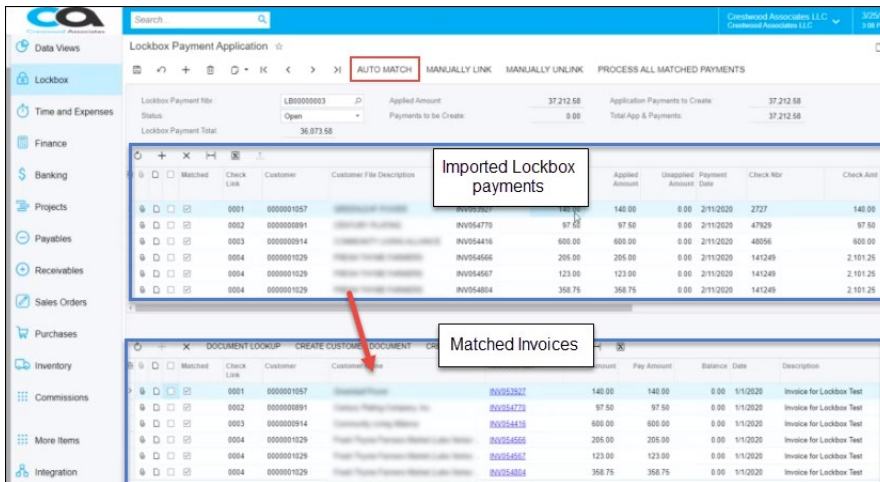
CA
Crestwood Associates

Search

Crestwood Associates LLC
Crestwood Associates LLC

3/25/
3:08 P

Data Views
Lockbox
Time and Expenses
Finance
Banking
Projects
Payables
Receivables
Sales Orders
Purchases
Inventory
Commissions
More Items
Integration

Lockbox Payment Application ☆

AUTO MATCH MANUALLY LINK MANUALLY UNLINK PROCESS ALL MATCHED PAYMENTS

Lockbox Payment Nbr: LB00000003
Status: Open
Lockbox Payment Total: 36,073.58
Applied Amount: 37,212.58
Payments to be Create: 0.00
Application Payments to Create: 37,212.58
Total App & Payments: 37,212.58

Imported Lockbox payments

| Matched | Check Link | Customer | Customer File Description | | Applied Amount | Unapplied Amount | Payment Date | Check Nbr | Check Amt |
|---|---|---|---|---|---|---|---|---|---|
| ☑ | 0001 | 0000001057 | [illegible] | INV053927 | 140.00 | 0.00 | 2/11/2020 | 2727 | 140.00 |
| ☑ | 0002 | 0000000891 | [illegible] | INV054770 | 97.50 | 0.00 | 2/11/2020 | 47929 | 97.50 |
| ☑ | 0003 | 0000000914 | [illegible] | INV054416 | 600.00 | 0.00 | 2/11/2020 | 48056 | 600.00 |
| ☑ | 0004 | 0000001029 | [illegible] | INV054566 | 205.00 | 0.00 | 2/11/2020 | 141249 | 2,101.25 |
| ☑ | 0004 | 0000001029 | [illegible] | INV054567 | 123.00 | 0.00 | 2/11/2020 | 141249 | 2,101.25 |
| ☑ | 0004 | 0000001029 | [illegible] | INV054804 | 358.75 | 0.00 | 2/11/2020 | 141249 | 2,101.25 |

Matched Invoices

DOCUMENT LOOKUP CREATE CUSTOMER DOCUMENT

| Matched | Check Link | Customer | Customer Name | | Amount | Pay Amount | Balance | Date | Description |
|---|---|---|---|---|---|---|---|---|---|
| ☑ | 0001 | 0000001057 | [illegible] | INV053927 | 140.00 | 140.00 | 0.00 | 1/1/2020 | Invoice for Lockbox Test |
| ☑ | 0002 | 0000000891 | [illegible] | INV054770 | 97.50 | 97.50 | 0.00 | 1/1/2020 | Invoice for Lockbox Test |
| ☑ | 0003 | 0000000914 | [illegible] | INV054416 | 600.00 | 600.00 | 0.00 | 1/1/2020 | Invoice for Lockbox Test |
| ☑ | 0004 | 0000001029 | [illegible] | INV054566 | 205.00 | 205.00 | 0.00 | 1/1/2020 | Invoice for Lockbox Test |
| ☑ | 0004 | 0000001029 | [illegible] | INV054567 | 123.00 | 123.00 | 0.00 | 1/1/2020 | Invoice for Lockbox Test |
| ☑ | 0004 | 0000001029 | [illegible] | INV054804 | 358.75 | 358.75 | 0.00 | 1/1/2020 | Invoice for Lockbox Test |